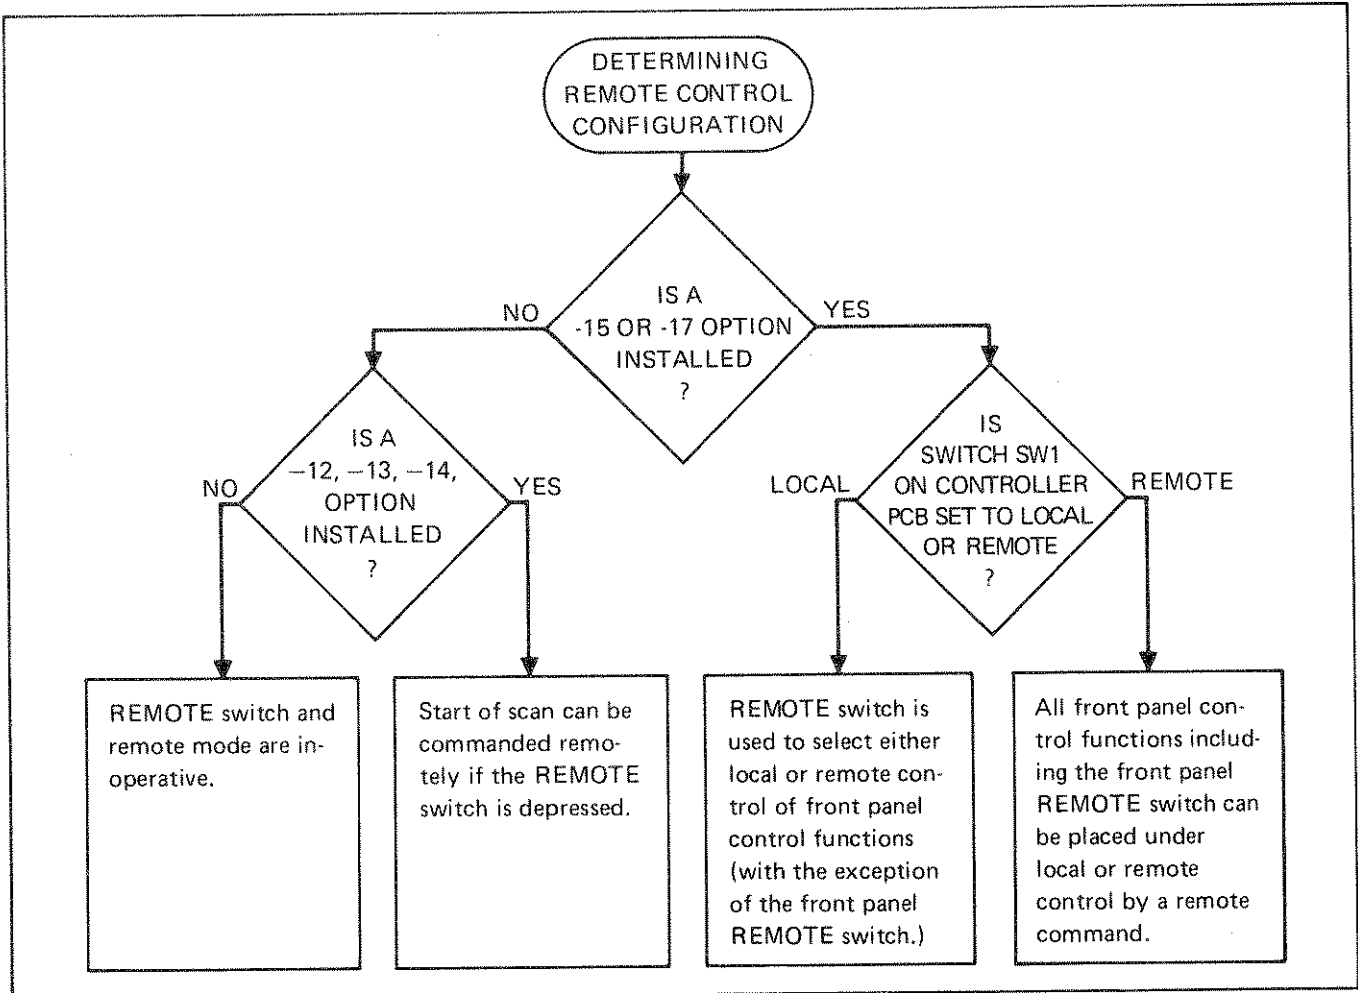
DETERMINING REMOTE CONTROL CONFIGURATION

IS A -15 OR -17 OPTION INSTALLED ?

NO

YES

IS A −12, −13, −14, OPTION INSTALLED ?

NO

YES

IS SWITCH SW1 ON CONTROLLER PCB SET TO LOCAL OR REMOTE ?

LOCAL

REMOTE

REMOTE switch and remote mode are inoperative.

Start of scan can be commanded remotely if the REMOTE switch is depressed.

REMOTE switch is used to select either local or remote control of front panel control functions (with the exception of the front panel REMOTE switch.)

All front panel control functions including the front panel REMOTE switch can be placed under local or remote control by a remote command.